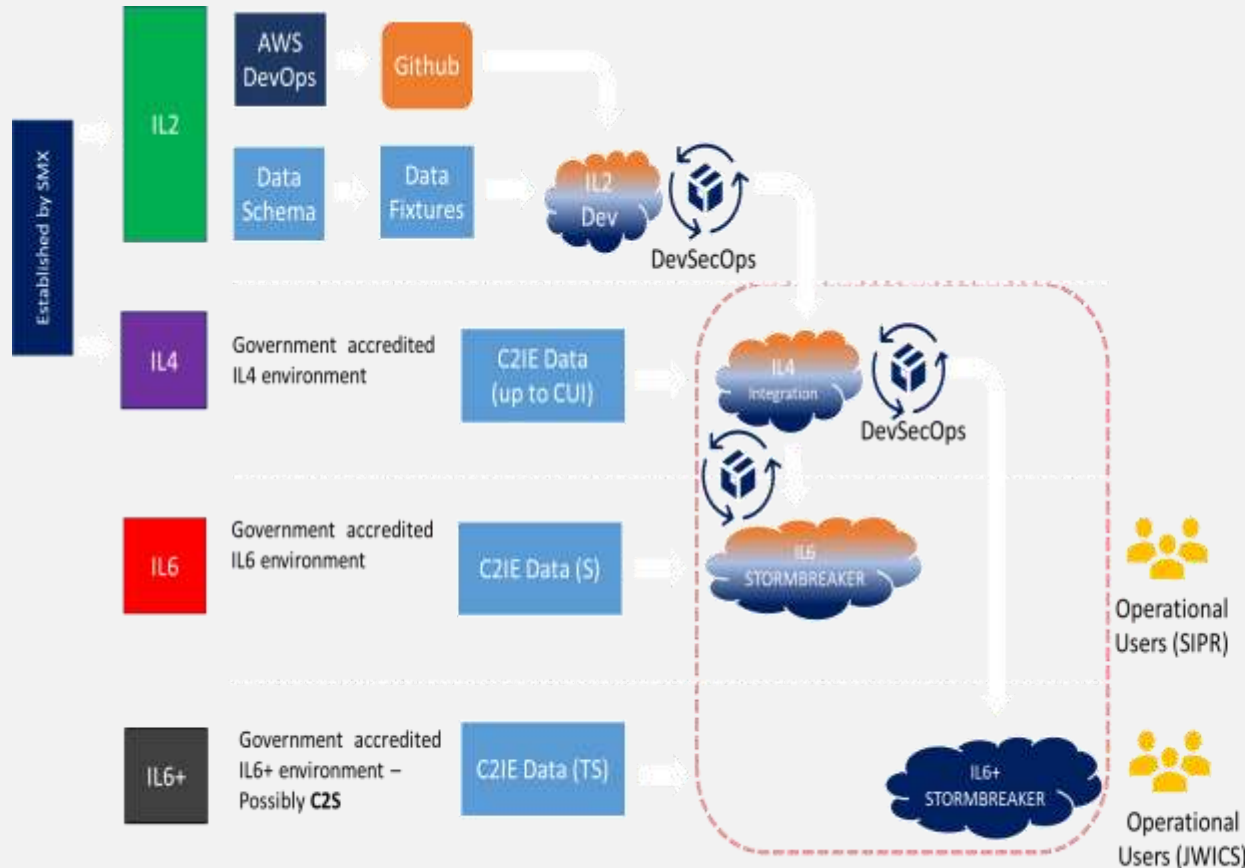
Established by SMX

IL2

AWS DevOps

Github

Data Schema

Data Fixtures

IL2 Dev

DevSecOps

IL4

Government accredited IL4 environment

C2IE Data (up to CUI)

IL4 Integration

DevSecOps

IL6

Government accredited IL6 environment

C2IE Data (S)

IL6 STORMBREAKER

Operational Users (SIPR)

IL6+

Government accredited IL6+ environment – Possibly **C2S**

C2IE Data (TS)

IL6+ STORMBREAKER

Operational Users (JWICS)